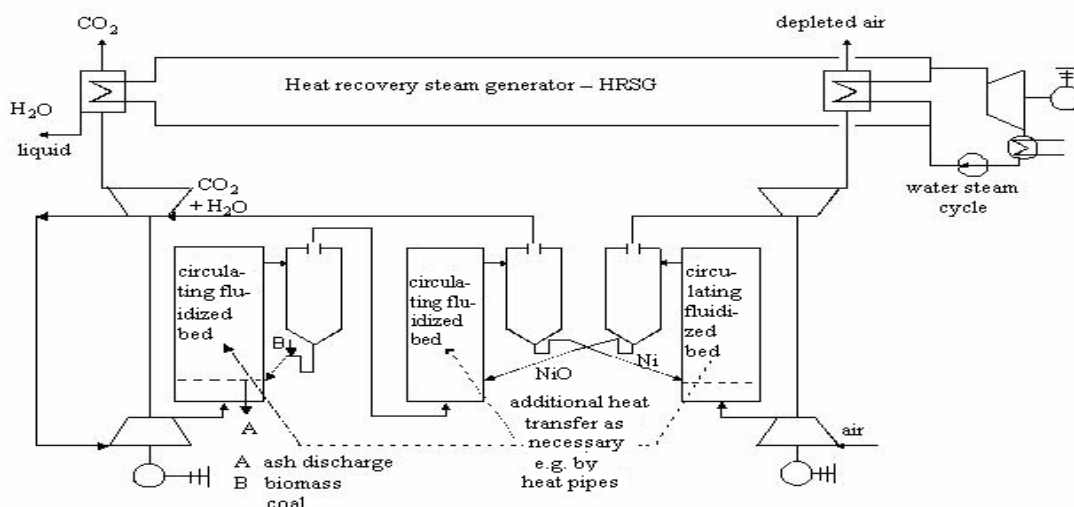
$CO_2$

depleted air

Heat recovery steam generator – HRSG

$H_2O$

liquid

$CO_2$ $+ H_2O$

water steam cycle

circulating fluidized bed

B

circulating fluidized bed

circulating fluidized bed

NiO

Ni

A

additional heat transfer as necessary e.g. by heat pipes

air

A ash discharge
B biomass coal